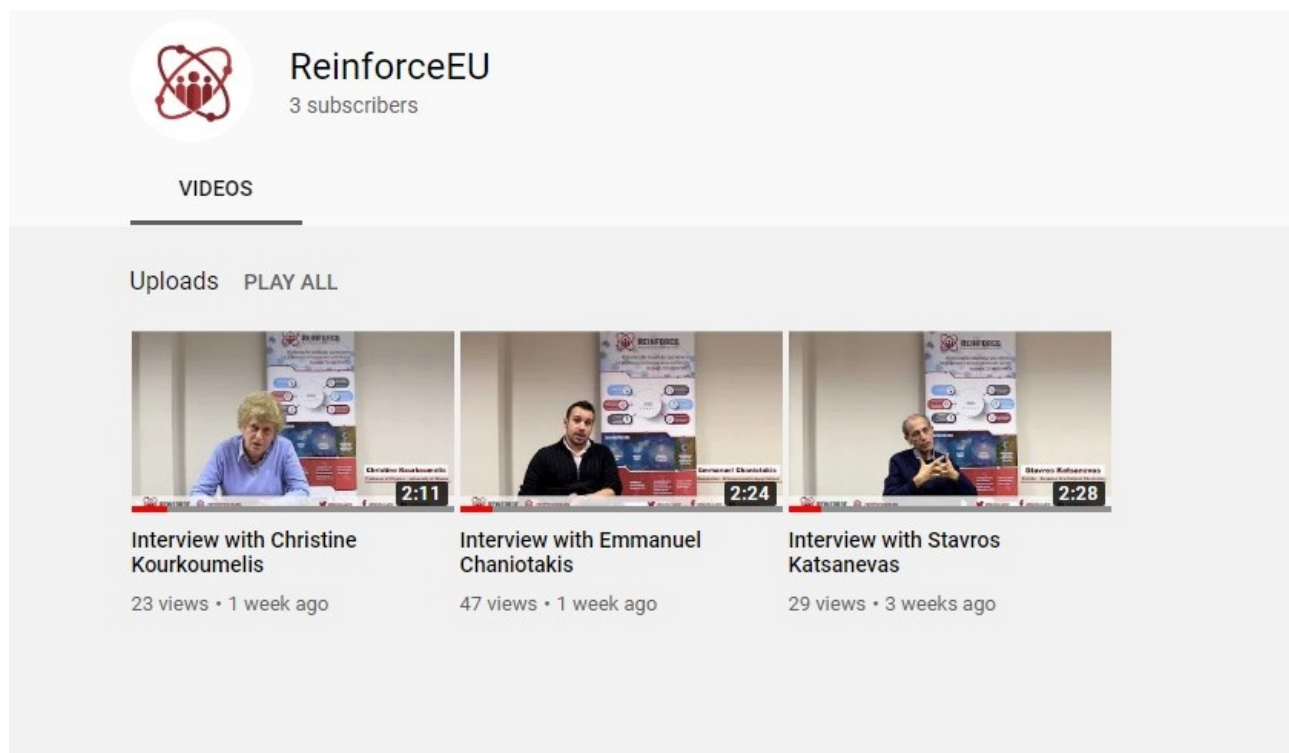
ReinforceEU
3 subscribers

VIDEOS

Uploads PLAY ALL

REINFORCE
Christine Kourkoumelis
2:11
Interview with Christine Kourkoumelis
23 views • 1 week ago

REINFORCE
Emmanuel Chaniotakis
2:24
Interview with Emmanuel Chaniotakis
47 views • 1 week ago

REINFORCE
Stavros Katsanevas
2:28
Interview with Stavros Katsanevas
29 views • 3 weeks ago